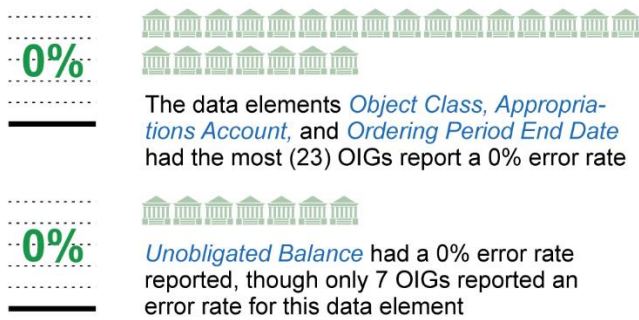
0%

The data elements Object Class, Appropriations Account, and Ordering Period End Date had the most (23) OIGs report a 0% error rate

0%

Unobligated Balance had a 0% error rate reported, though only 7 OIGs reported an error rate for this data element